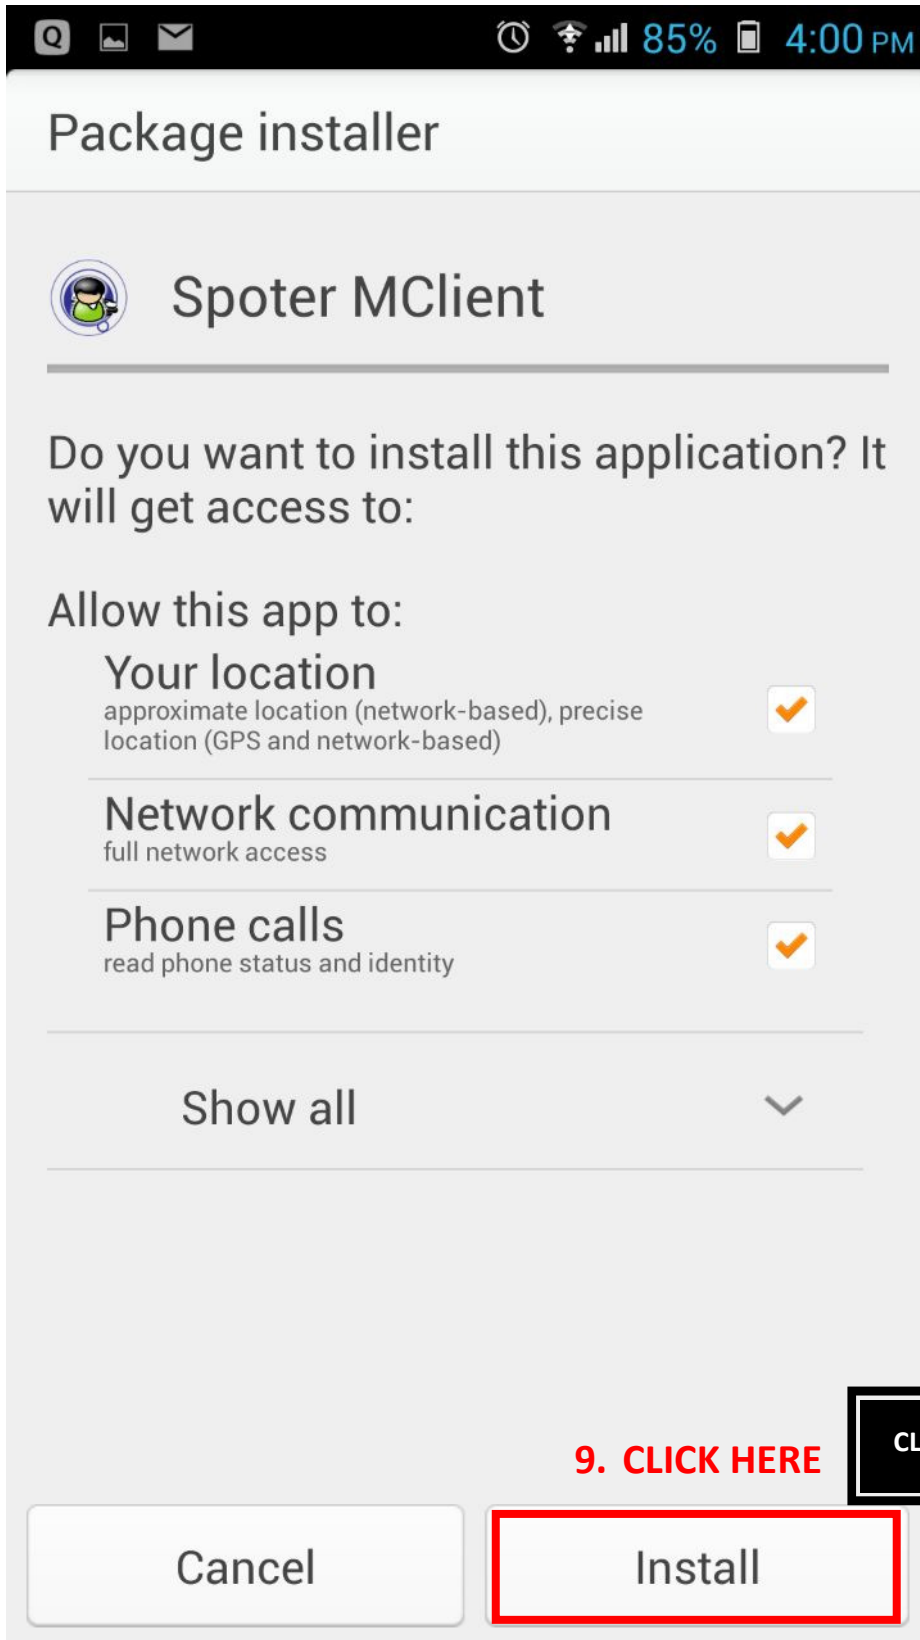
85% 4:00 PM

Package installer

Spoter MClient

Do you want to install this application? It will get access to:

Allow this app to:

Your location
approximate location (network-based), precise location (GPS and network-based)

Network communication
full network access

Phone calls
read phone status and identity

Show all

9. CLICK HERE

CL

Cancel

Install